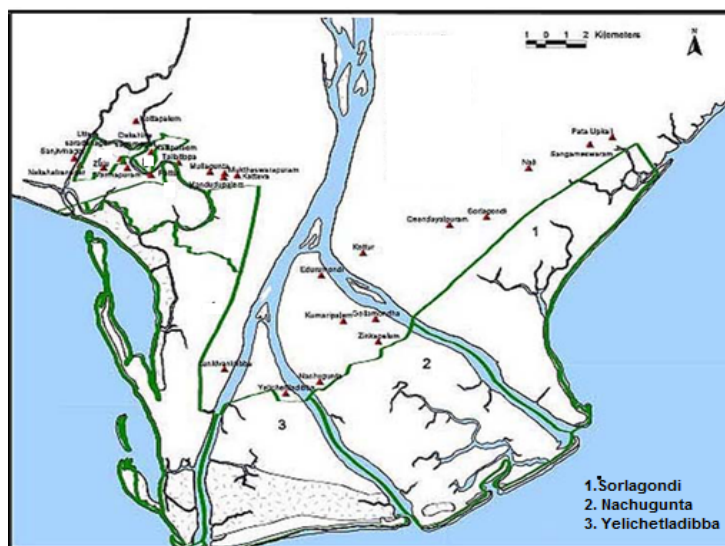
1 0 1 2 Kilometers

N

Pata Upika
Nali
Sangameswaram
Sorlagondi
Chendayalpuram
Kottapalem
Utta
Sorlagondi
Sanjvinagar
Dakshina
Nakshatranagar
Kottapalem
Talatippa
Palakayatippa
Mollagunta
Vekatheswarapuram
Kattava
Kondurupalem
Kritur
1
Edurumondi
Kumaripalem
Gollamandha
Zinkapalem
2
Nachugunta
Lankivenidibba
Yelichetladibba
3

1. Sorlagondi
2. Nachugunta
3. Yelichetladibba